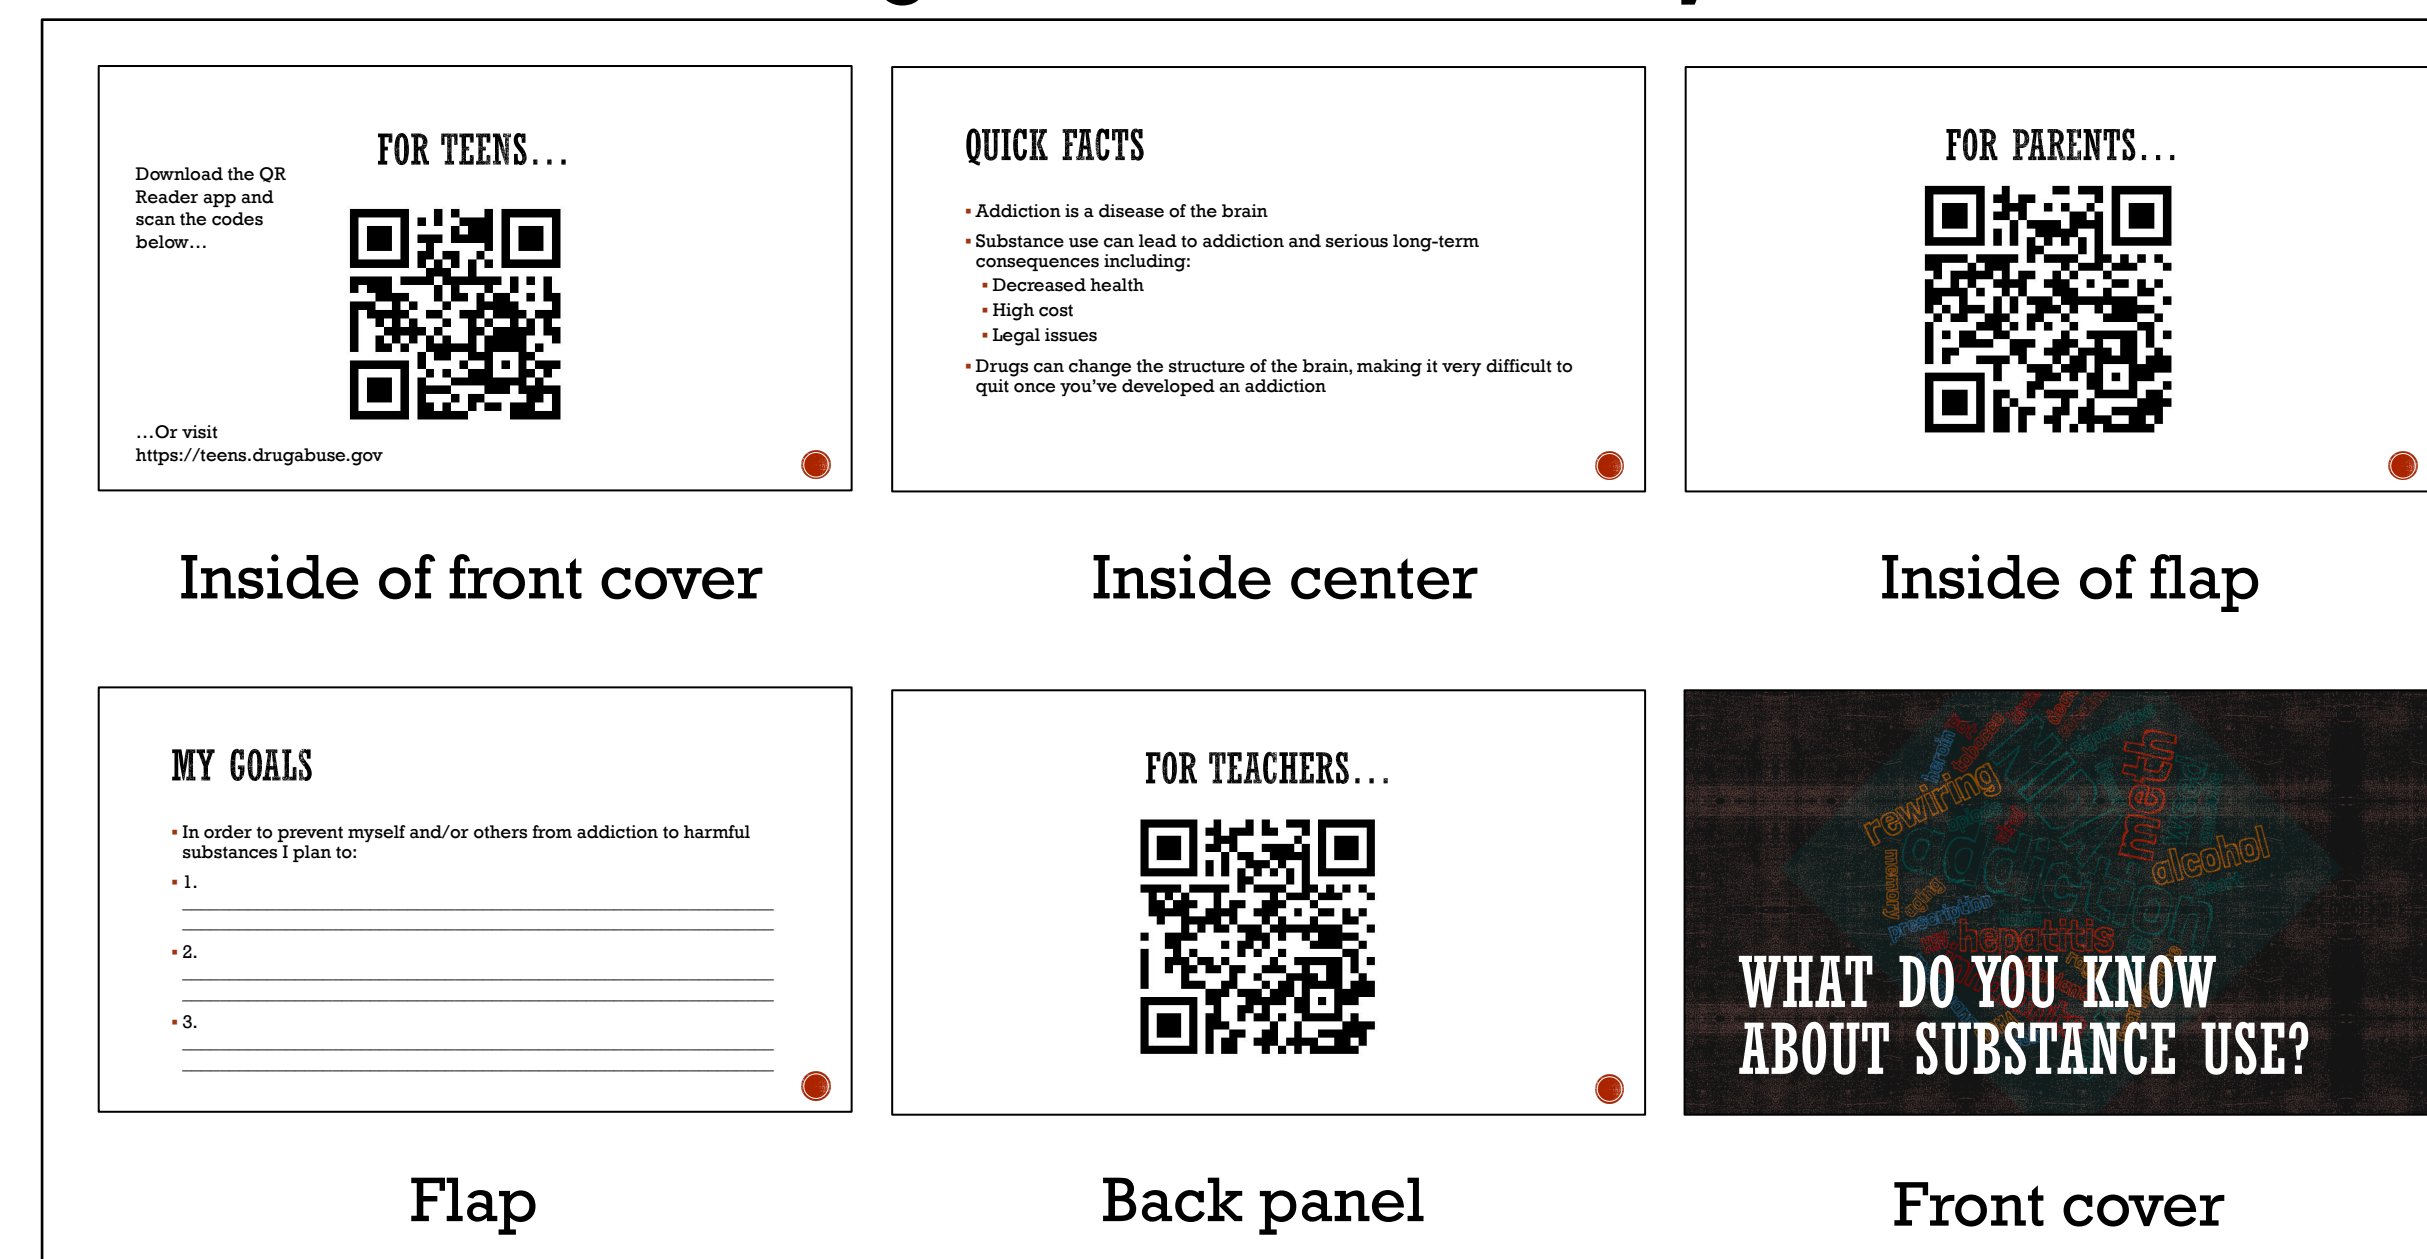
FOR TEENS…

Download the QR Reader app and scan the codes below…

…Or visit https://teens.drugabuse.gov

QUICK FACTS

- Addiction is a disease of the brain
- Substance use can lead to addiction and serious long-term consequences including:
  - Decreased health
  - High cost
  - Legal issues
- Drugs can change the structure of the brain, making it very difficult to quit once you've developed an addiction

FOR PARENTS…

Inside of front cover

Inside center

Inside of flap

MY GOALS

- In order to prevent myself and/or others from addiction to harmful substances I plan to:
- 1.
- 2.
- 3.

FOR TEACHERS…

rewiring heroin tobacco meth alcohol memory addiction prescription hepatitis

WHAT DO YOU KNOW ABOUT SUBSTANCE USE?

Flap

Back panel

Front cover